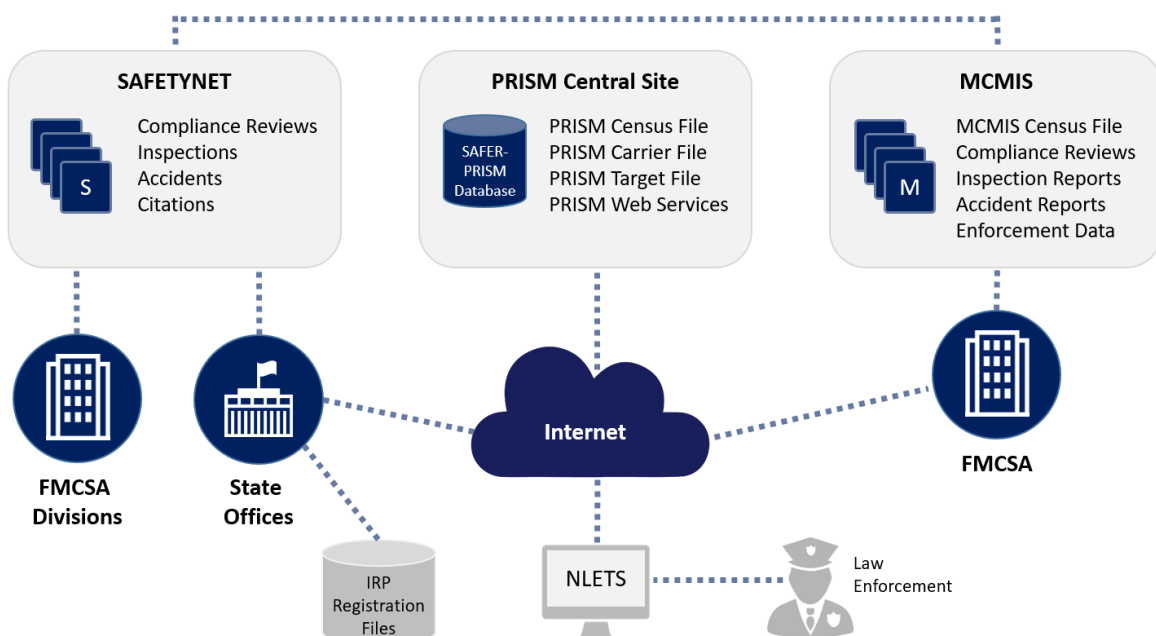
SAFETYNET

S

Compliance Reviews
Inspections
Accidents
Citations

PRISM Central Site

SAFER-PRISM Database

PRISM Census File
PRISM Carrier File
PRISM Target File
PRISM Web Services

MCMIS

M

MCMIS Census File
Compliance Reviews
Inspection Reports
Accident Reports
Enforcement Data

FMCSA Divisions

State Offices

Internet

FMCSA

IRP Registration Files

NLETS

Law Enforcement